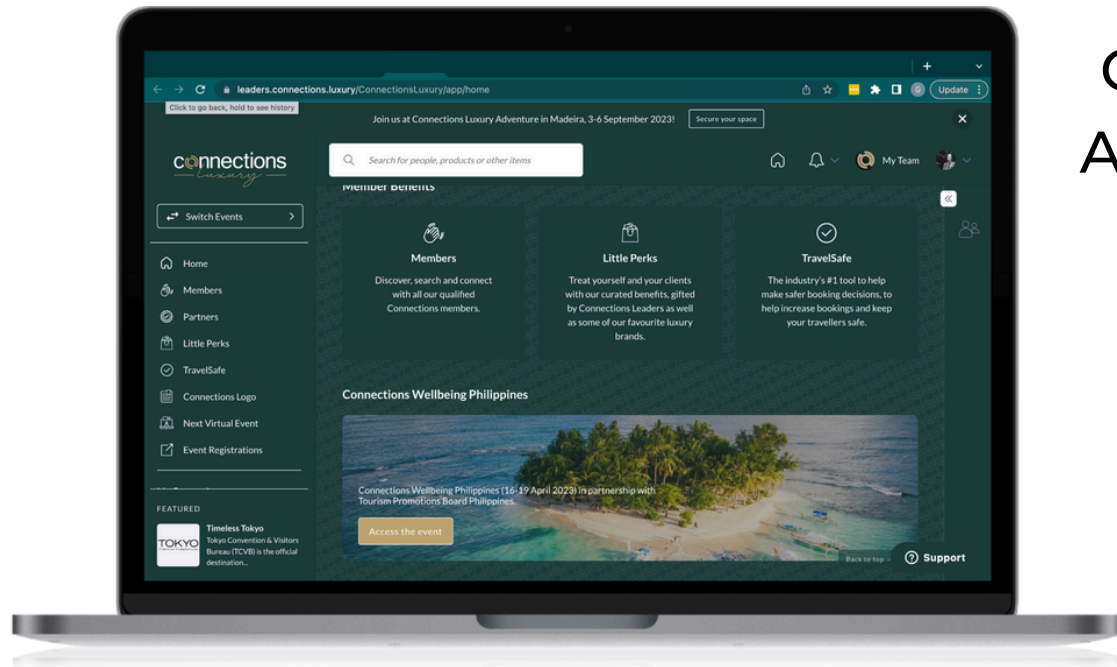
leaders.connections.luxury/ConnectionsLuxury/app/home

Update

Click to go back, hold to see history

Join us at Connections Luxury Adventure in Madeira, 3-6 September 2023! Secure your space

connections Luxury

Search for people, products or other items

My Team

Switch Events

Home

Members

Partners

Little Perks

TravelSafe

Connections Logo

Next Virtual Event

Event Registrations

FEATURED

TOKYO

Timeless Tokyo

Tokyo Convention & Visitors Bureau (TCVB) is the official destination...

Member Benefits

Members

Discover, search and connect with all our qualified Connections members.

Little Perks

Treat yourself and your clients with our curated benefits, gifted by Connections Leaders as well as some of our favourite luxury brands.

TravelSafe

The industry's #1 tool to help make safer booking decisions, to help increase bookings and keep your travellers safe.

Connections Wellbeing Philippines

Connections Wellbeing Philippines (16-19 April 2023) in partnership with Tourism Promotions Board Philippines.

Access the event

Back to top

Support

C

A